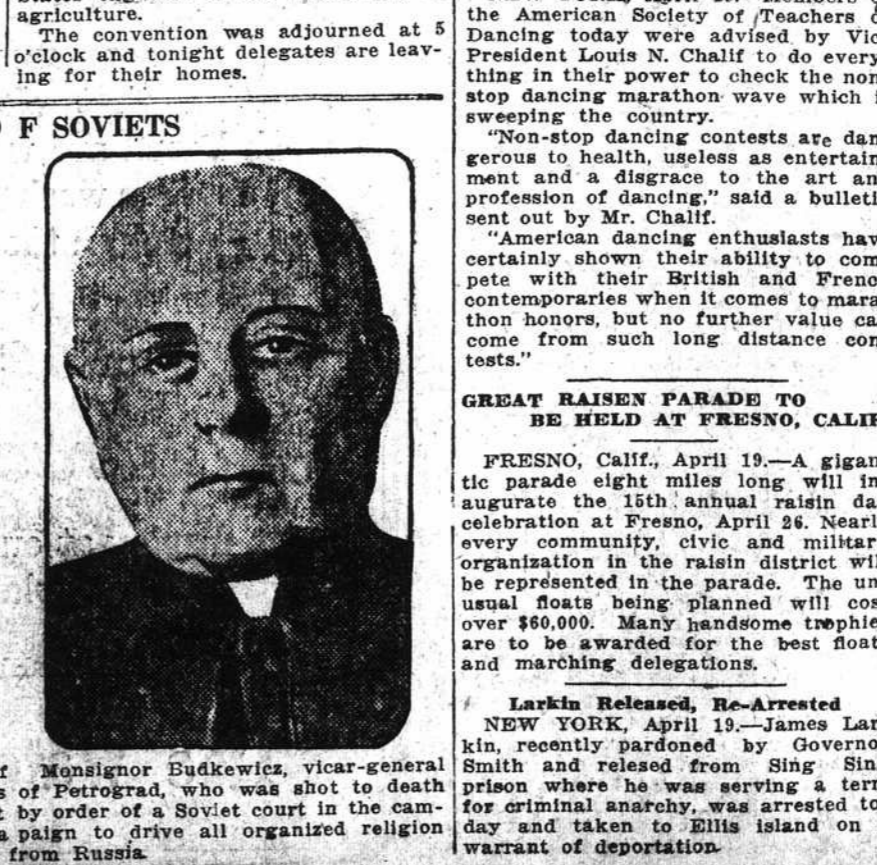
agriculture.

The convention was adjourned at 5 o'clock and tonight delegates are leaving for their homes.

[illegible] F SOVIETS

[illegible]f Monsignor Budkewicz, vicar-general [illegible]s of Petrograd, who was shot to death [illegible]t by order of a Soviet court in the cam-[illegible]a paign to drive all organized religion from Russia

the American Society of Teachers o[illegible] Dancing today were advised by Vic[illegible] President Louis N. Chalif to do everything in their power to check the non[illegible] stop dancing marathon wave which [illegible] sweeping the country.

"Non-stop dancing contests are dan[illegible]gerous to health, useless as entertain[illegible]ment and a disgrace to the art an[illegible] profession of dancing," said a bulleti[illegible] sent out by Mr. Chalif.

"American dancing enthusiasts hav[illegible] certainly shown their ability to compete with their British and Frenc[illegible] contemporaries when it comes to marathon honors, but no further value ca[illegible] come from such long distance con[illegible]tests."

GREAT RAISEN PARADE TO BE HELD AT FRESNO, CALIF

FRESNO, Calif., April 19.—A gigan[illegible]tic parade eight miles long will inaugurate the 15th annual raisin da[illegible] celebration at Fresno, April 26. Nearl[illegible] every community, civic and militar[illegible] organization in the raisin district wil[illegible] be represented in the parade. The unusual floats being planned will cos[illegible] over $60,000. Many handsome trophie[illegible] are to be awarded for the best float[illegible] and marching delegations.

Larkin Released, Re-Arrested

NEW YORK, April 19.—James Larkin, recently pardoned by Governo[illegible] Smith and relesed from Sing Sin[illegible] prison where he was serving a ter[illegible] for criminal anarchy, was arrested to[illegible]day and taken to Ellis island on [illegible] warrant of deportation.